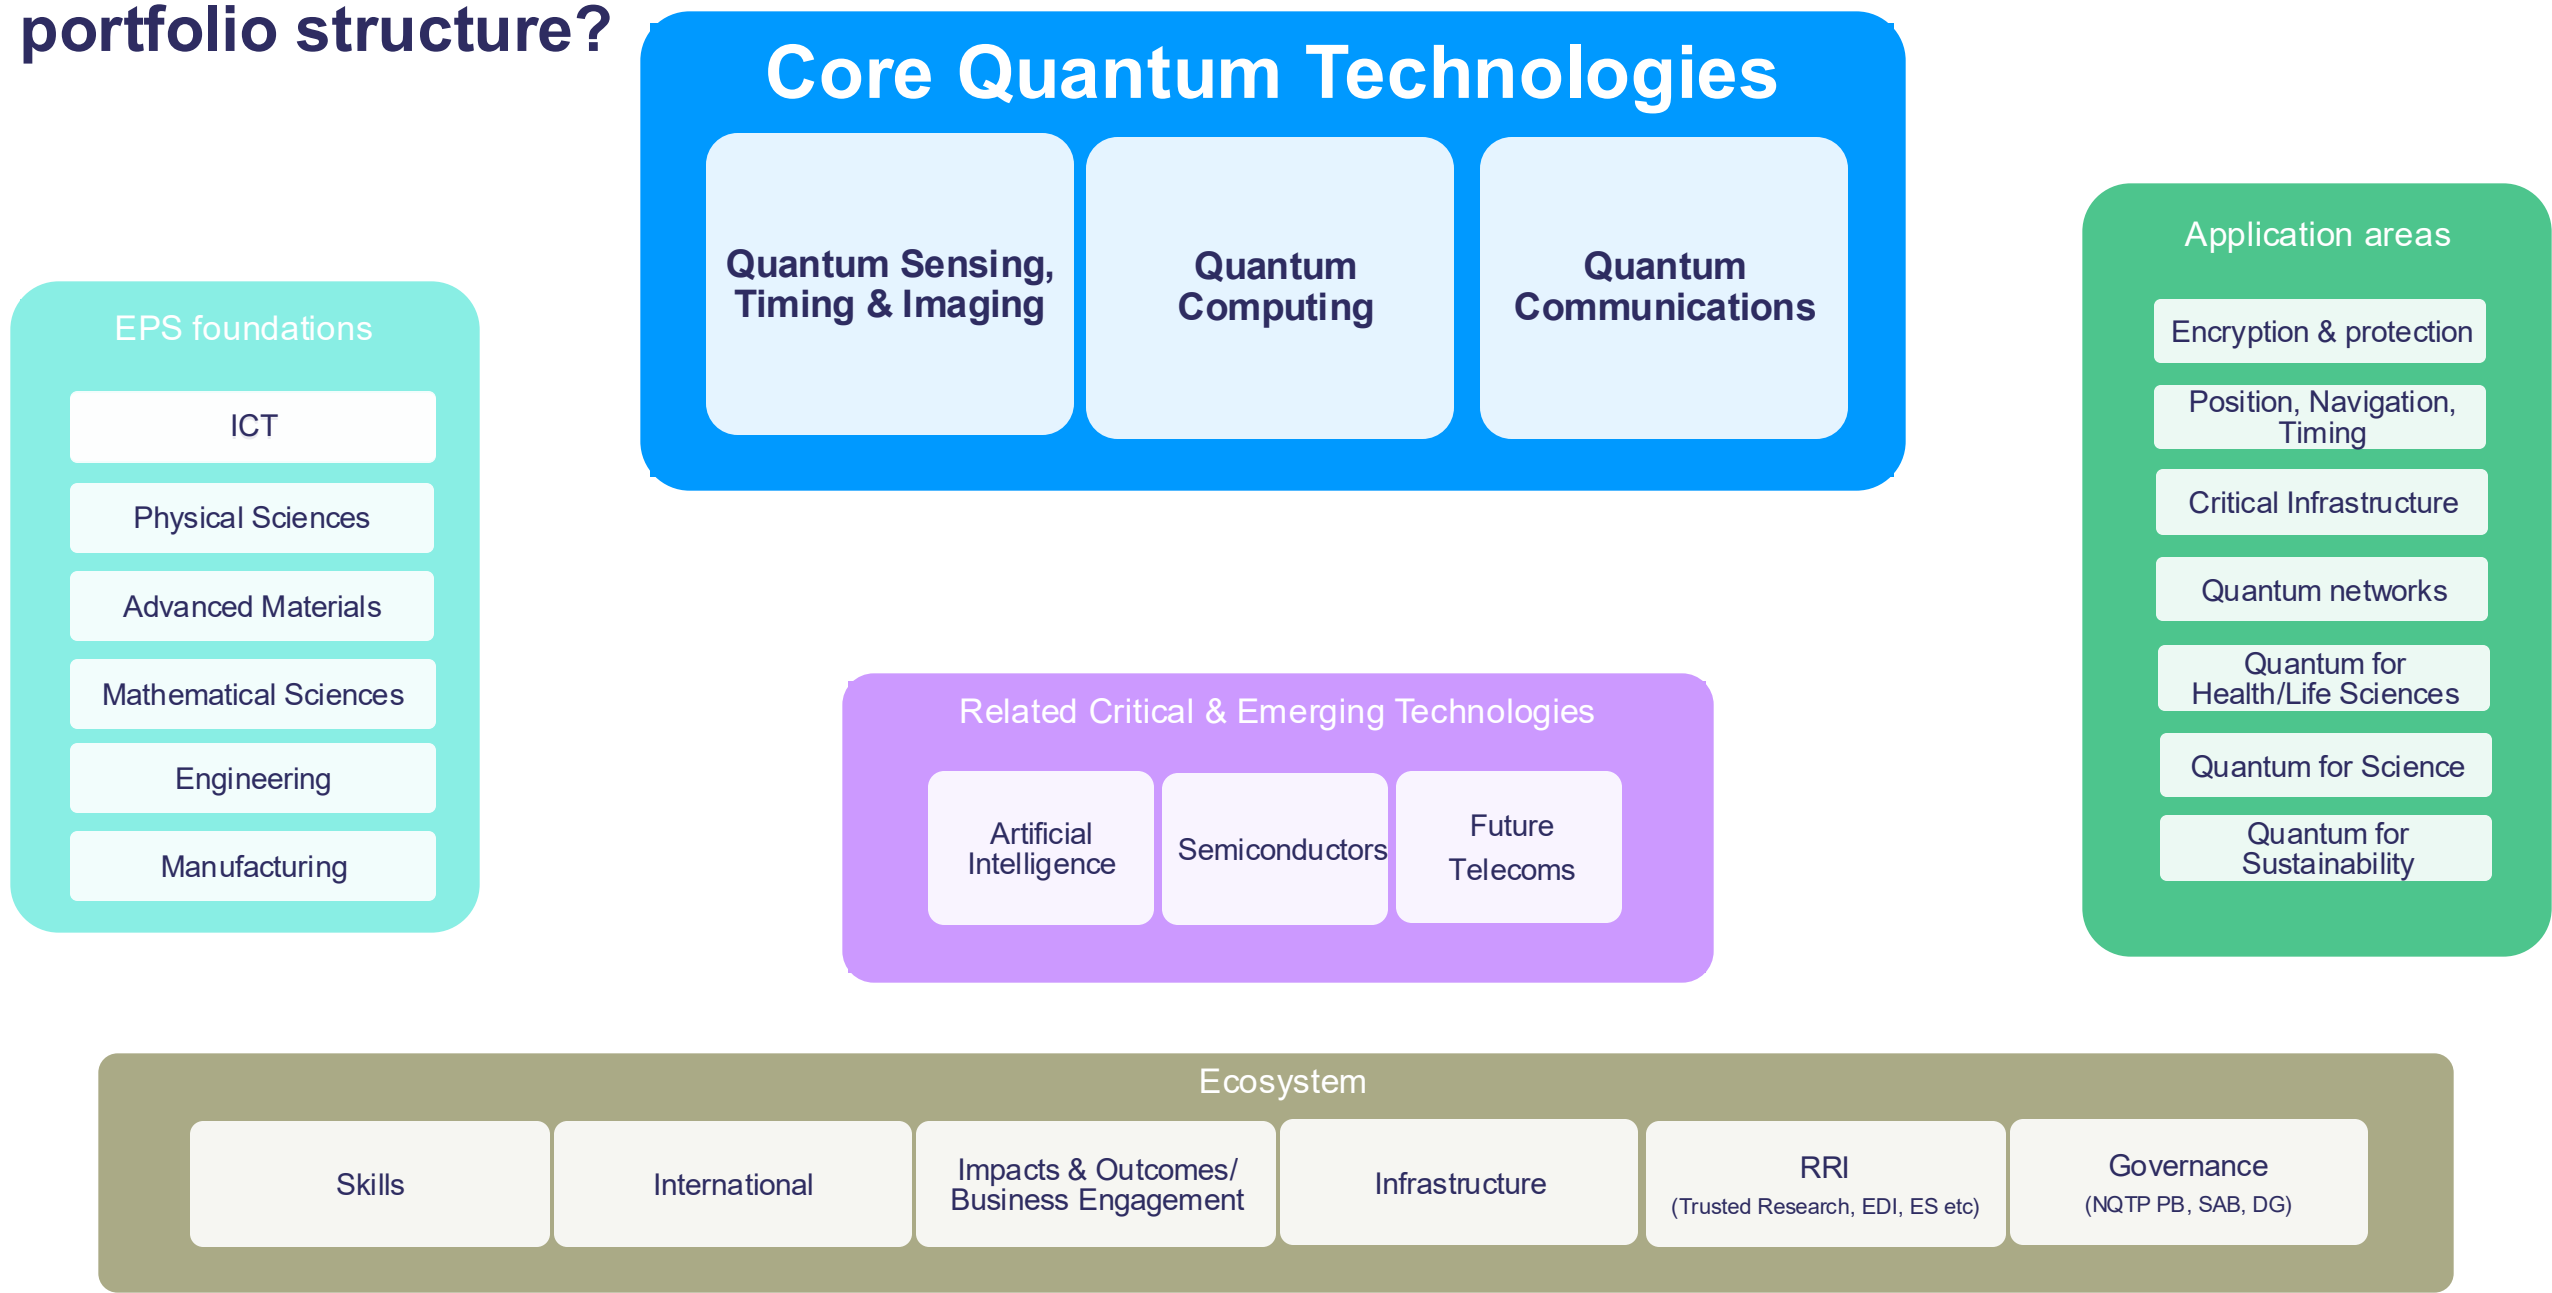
portfolio structure?

Core Quantum Technologies

Quantum Sensing, Timing & Imaging

Quantum Computing

Quantum Communications

EPS foundations

ICT

Physical Sciences

Advanced Materials

Mathematical Sciences

Engineering

Manufacturing

Related Critical & Emerging Technologies

Artificial Intelligence

Semiconductors

Future Telecoms

Application areas

Encryption & protection

Position, Navigation, Timing

Critical Infrastructure

Quantum networks

Quantum for Health/Life Sciences

Quantum for Science

Quantum for Sustainability

Ecosystem

Skills

International

Impacts & Outcomes/ Business Engagement

Infrastructure

RRI
(Trusted Research, EDI, ES etc)

Governance
(NQTP PB, SAB, DG)